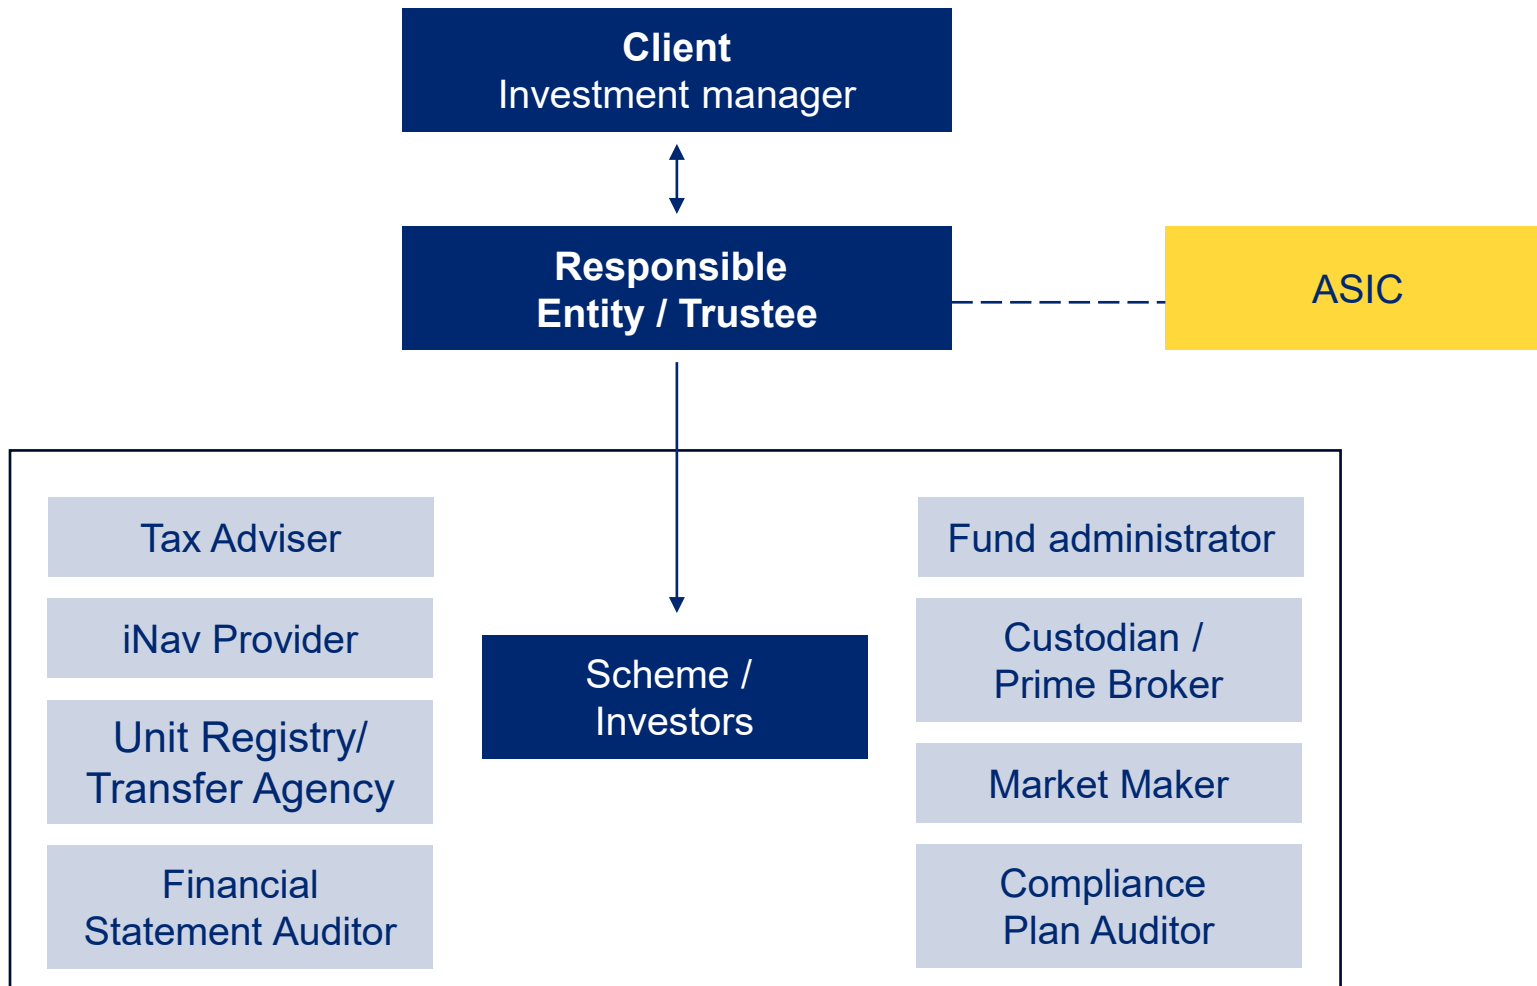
Client
Investment manager

Responsible
Entity / Trustee

ASIC

Tax Adviser

iNav Provider

Unit Registry/
Transfer Agency

Financial
Statement Auditor

Scheme /
Investors

Fund administrator

Custodian /
Prime Broker

Market Maker

Compliance
Plan Auditor